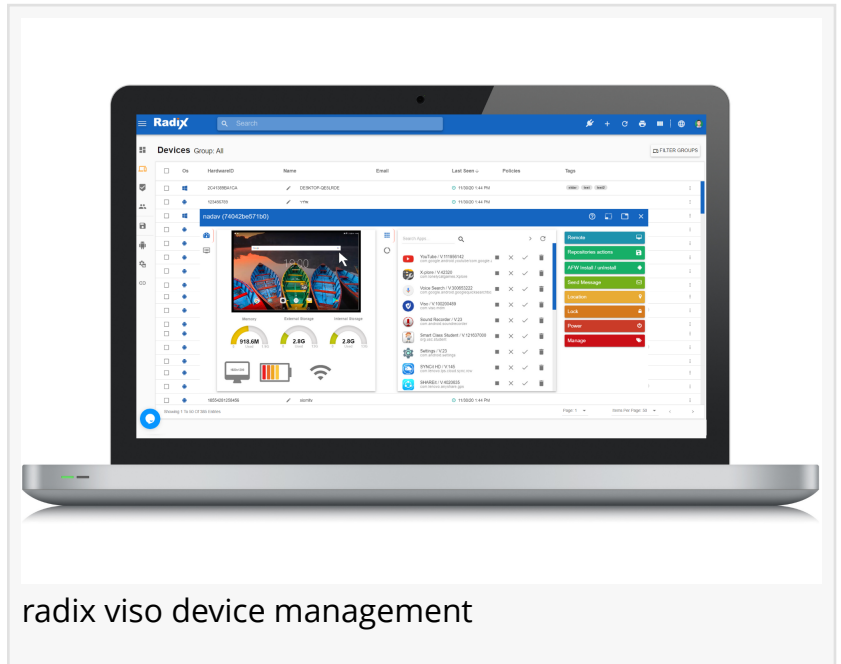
Radix

Search

Devices Group: All

FILTER GROUPS

Os HardwareID Name Email Last Seen Policies Tags

2C41588841CA DESKTOP-GEIU9DE 11/30/20 1:44 PM

123456789 11/30/20 1:44 PM

nadav (74042be671b0)

Memory 918.6M

External Storage 2.8G

Internal Storage 2.8G

Search Apps

YouTube / V.17.886142

X-plore / V.4.23.00

Voice Search / V.300653222

Vivo / V.100209489

Sound Recorder / V.23

Smart Class Student / V.121937009

Settings / V.23

SYNCit HD / V.145

SHAREit / V.4020835

Remote

Repositories actions

APK Install / uninstall

Send Message

Location

Lock

Power

Manage

16054091259456 11/30/20 1:44 PM

Showing 1 to 30 of 19 866 Entries

Page: 1

Items Per Page: 30

radix viso device management